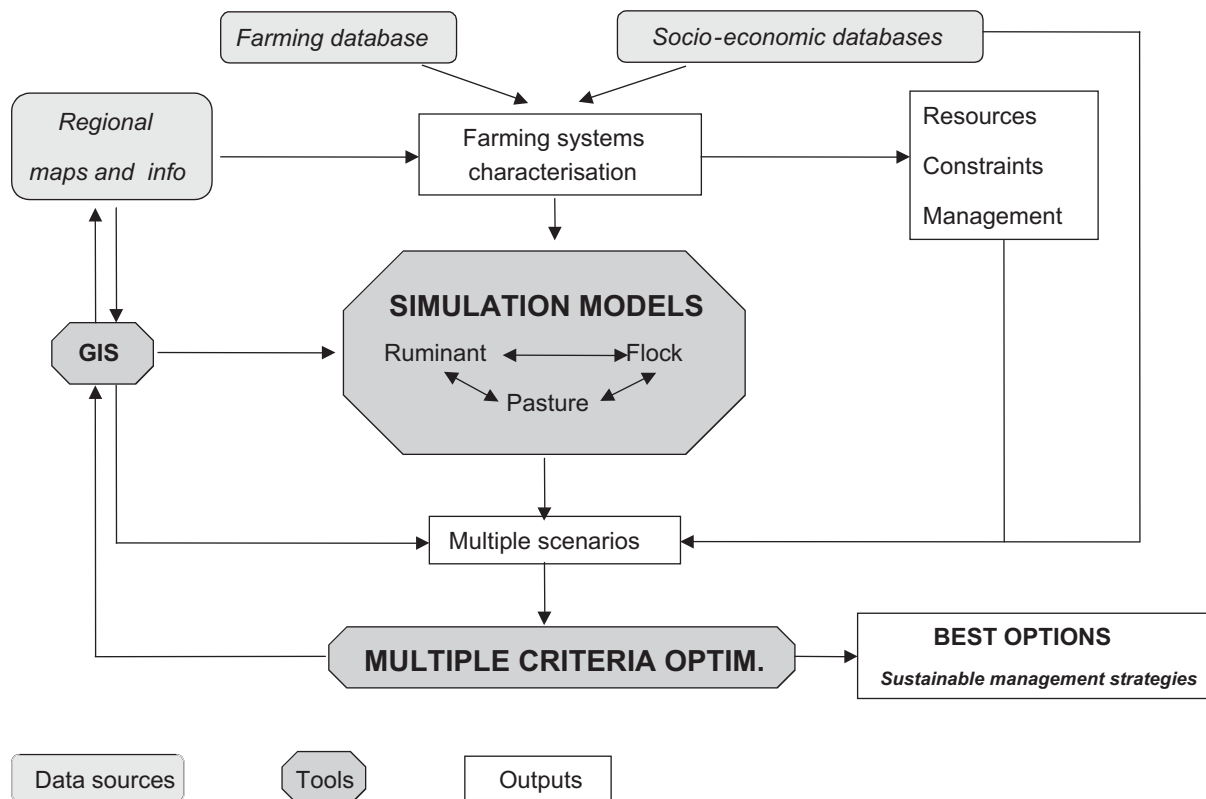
Farming database

Socio-economic databases

Regional maps and info

Farming systems characterisation

Resources
Constraints
Management

SIMULATION MODELS

Ruminant
Flock
Pasture

GIS

Multiple scenarios

MULTIPLE CRITERIA OPTIM.

BEST OPTIONS
Sustainable management strategies

Data sources

Tools

Outputs